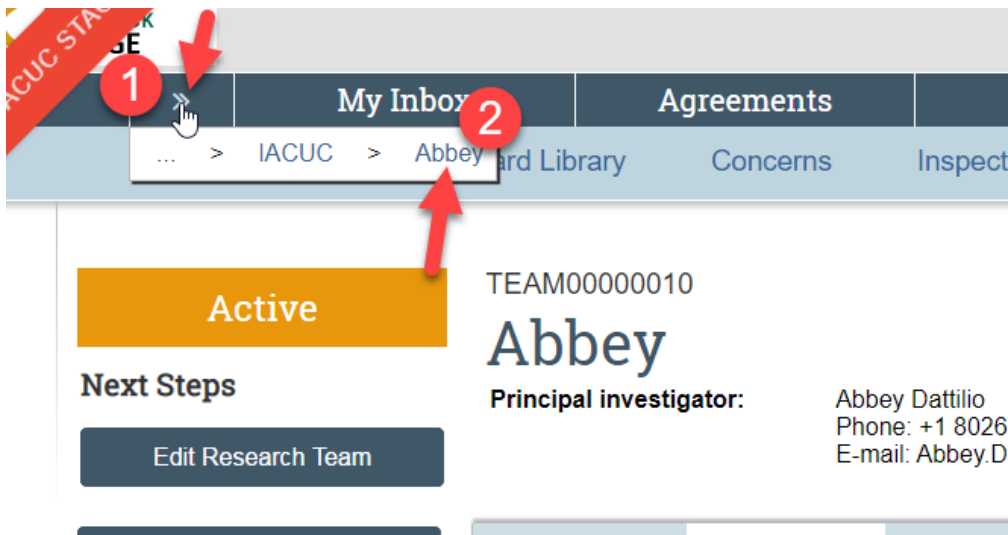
IACUC STAG

K
GE

1
»
My Inbox
2
Agreements

... > IACUC > Abbey
rd Library
Concerns
Inspect

Active

Next Steps

Edit Research Team

TEAM00000010

Abbey

Principal investigator:
Abbey Dattilio
Phone: +1 8026
E-mail: Abbey.D